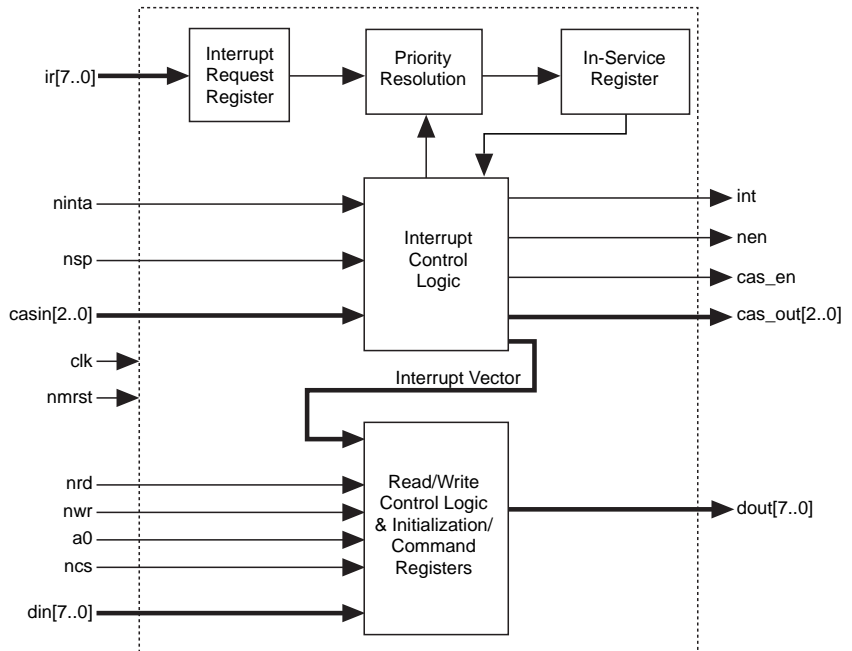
ir[7..0]

Interrupt Request Register

Priority Resolution

In-Service Register

ninta

nsp

casin[2..0]

Interrupt Control Logic

int

nen

cas_en

cas_out[2..0]

clk

nmrst

Interrupt Vector

nrd

nwr

a0

ncs

din[7..0]

Read/Write Control Logic & Initialization/ Command Registers

dout[7..0]